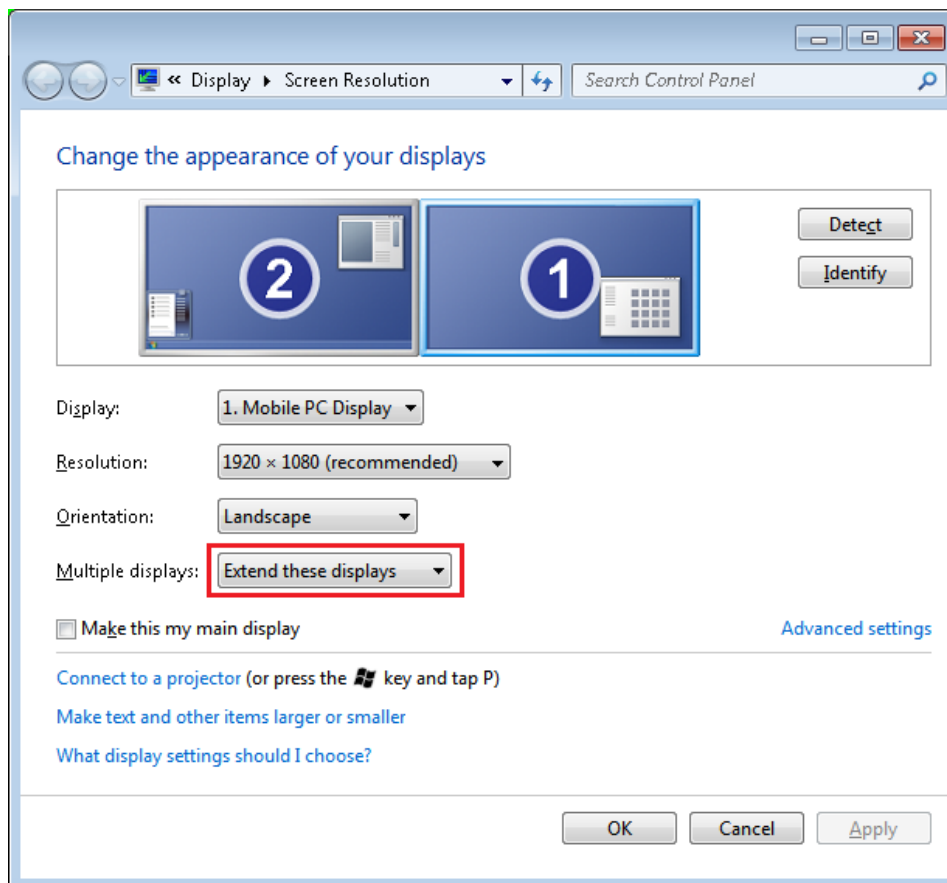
« Display ▸ Screen Resolution

Search Control Panel

Change the appearance of your displays

2

1

Detect

Identify

Display: 1. Mobile PC Display

Resolution: 1920 × 1080 (recommended)

Orientation: Landscape

Multiple displays: Extend these displays

Make this my main display

Advanced settings

Connect to a projector (or press the key and tap P)

Make text and other items larger or smaller

What display settings should I choose?

OK

Cancel

Apply